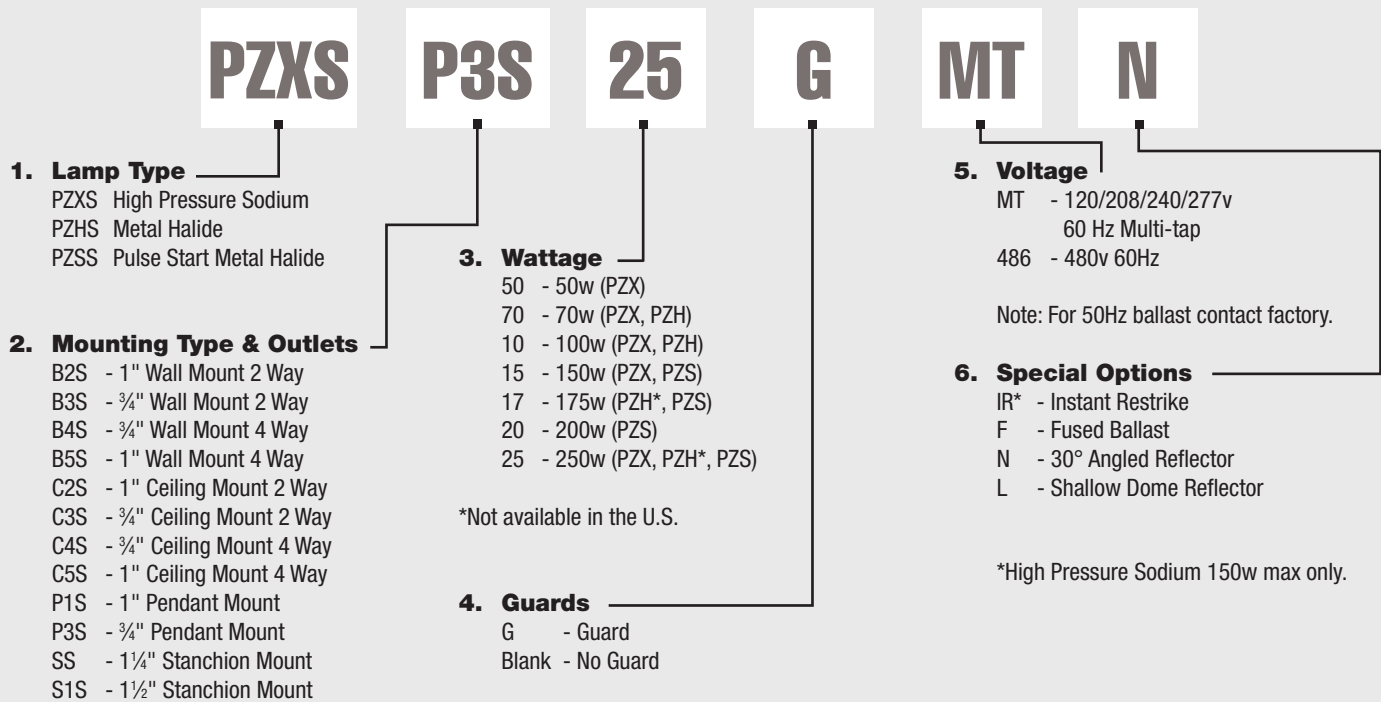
PZXS P3S 25 G MT N

1. Lamp Type
PZXS High Pressure Sodium
PZHS Metal Halide
PZSS Pulse Start Metal Halide

2. Mounting Type & Outlets
B2S - 1" Wall Mount 2 Way
B3S - ¾" Wall Mount 2 Way
B4S - ¾" Wall Mount 4 Way
B5S - 1" Wall Mount 4 Way
C2S - 1" Ceiling Mount 2 Way
C3S - ¾" Ceiling Mount 2 Way
C4S - ¾" Ceiling Mount 4 Way
C5S - 1" Ceiling Mount 4 Way
P1S - 1" Pendant Mount
P3S - ¾" Pendant Mount
SS - 1¼" Stanchion Mount
S1S - 1½" Stanchion Mount

3. Wattage
50 - 50w (PZX)
70 - 70w (PZX, PZH)
10 - 100w (PZX, PZH)
15 - 150w (PZX, PZS)
17 - 175w (PZH*, PZS)
20 - 200w (PZS)
25 - 250w (PZX, PZH*, PZS)

*Not available in the U.S.

4. Guards
G - Guard
Blank - No Guard

5. Voltage
MT - 120/208/240/277v 60 Hz Multi-tap
486 - 480v 60Hz

Note: For 50Hz ballast contact factory.

6. Special Options
IR* - Instant Restrike
F - Fused Ballast
N - 30° Angled Reflector
L - Shallow Dome Reflector

*High Pressure Sodium 150w max only.